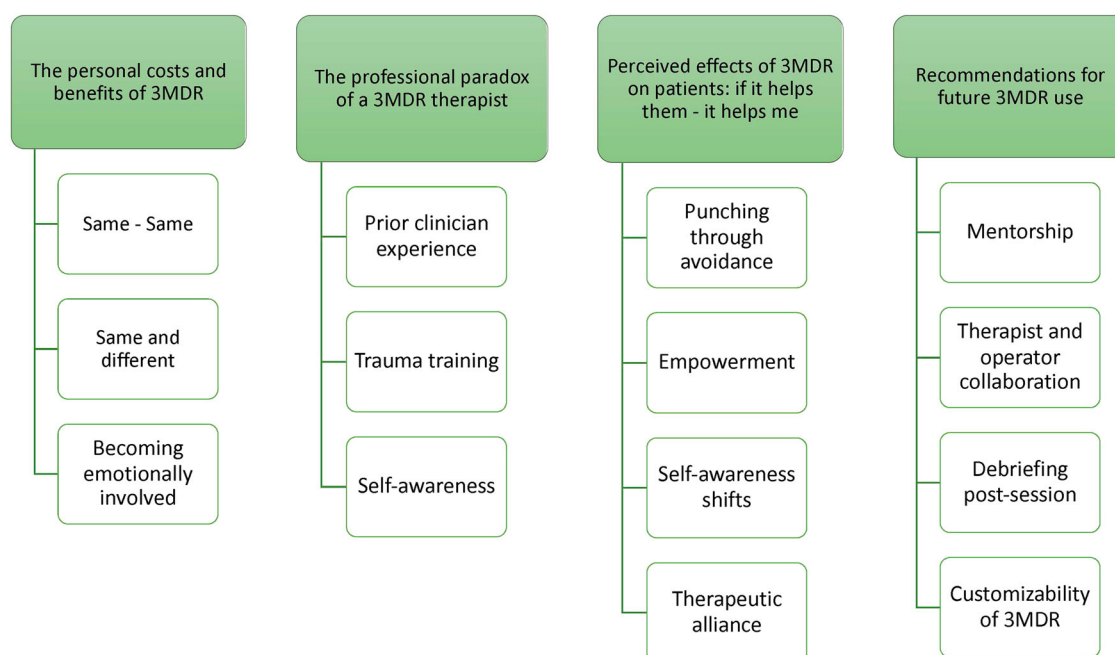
The personal costs and benefits of 3MDR

Same - Same

Same and different

Becoming emotionally involved

The professional paradox of a 3MDR therapist

Prior clinician experience

Trauma training

Self-awareness

Perceived effects of 3MDR on patients: if it helps them - it helps me

Punching through avoidance

Empowerment

Self-awareness shifts

Therapeutic alliance

Recommendations for future 3MDR use

Mentorship

Therapist and operator collaboration

Debriefing post-session

Customizability of 3MDR